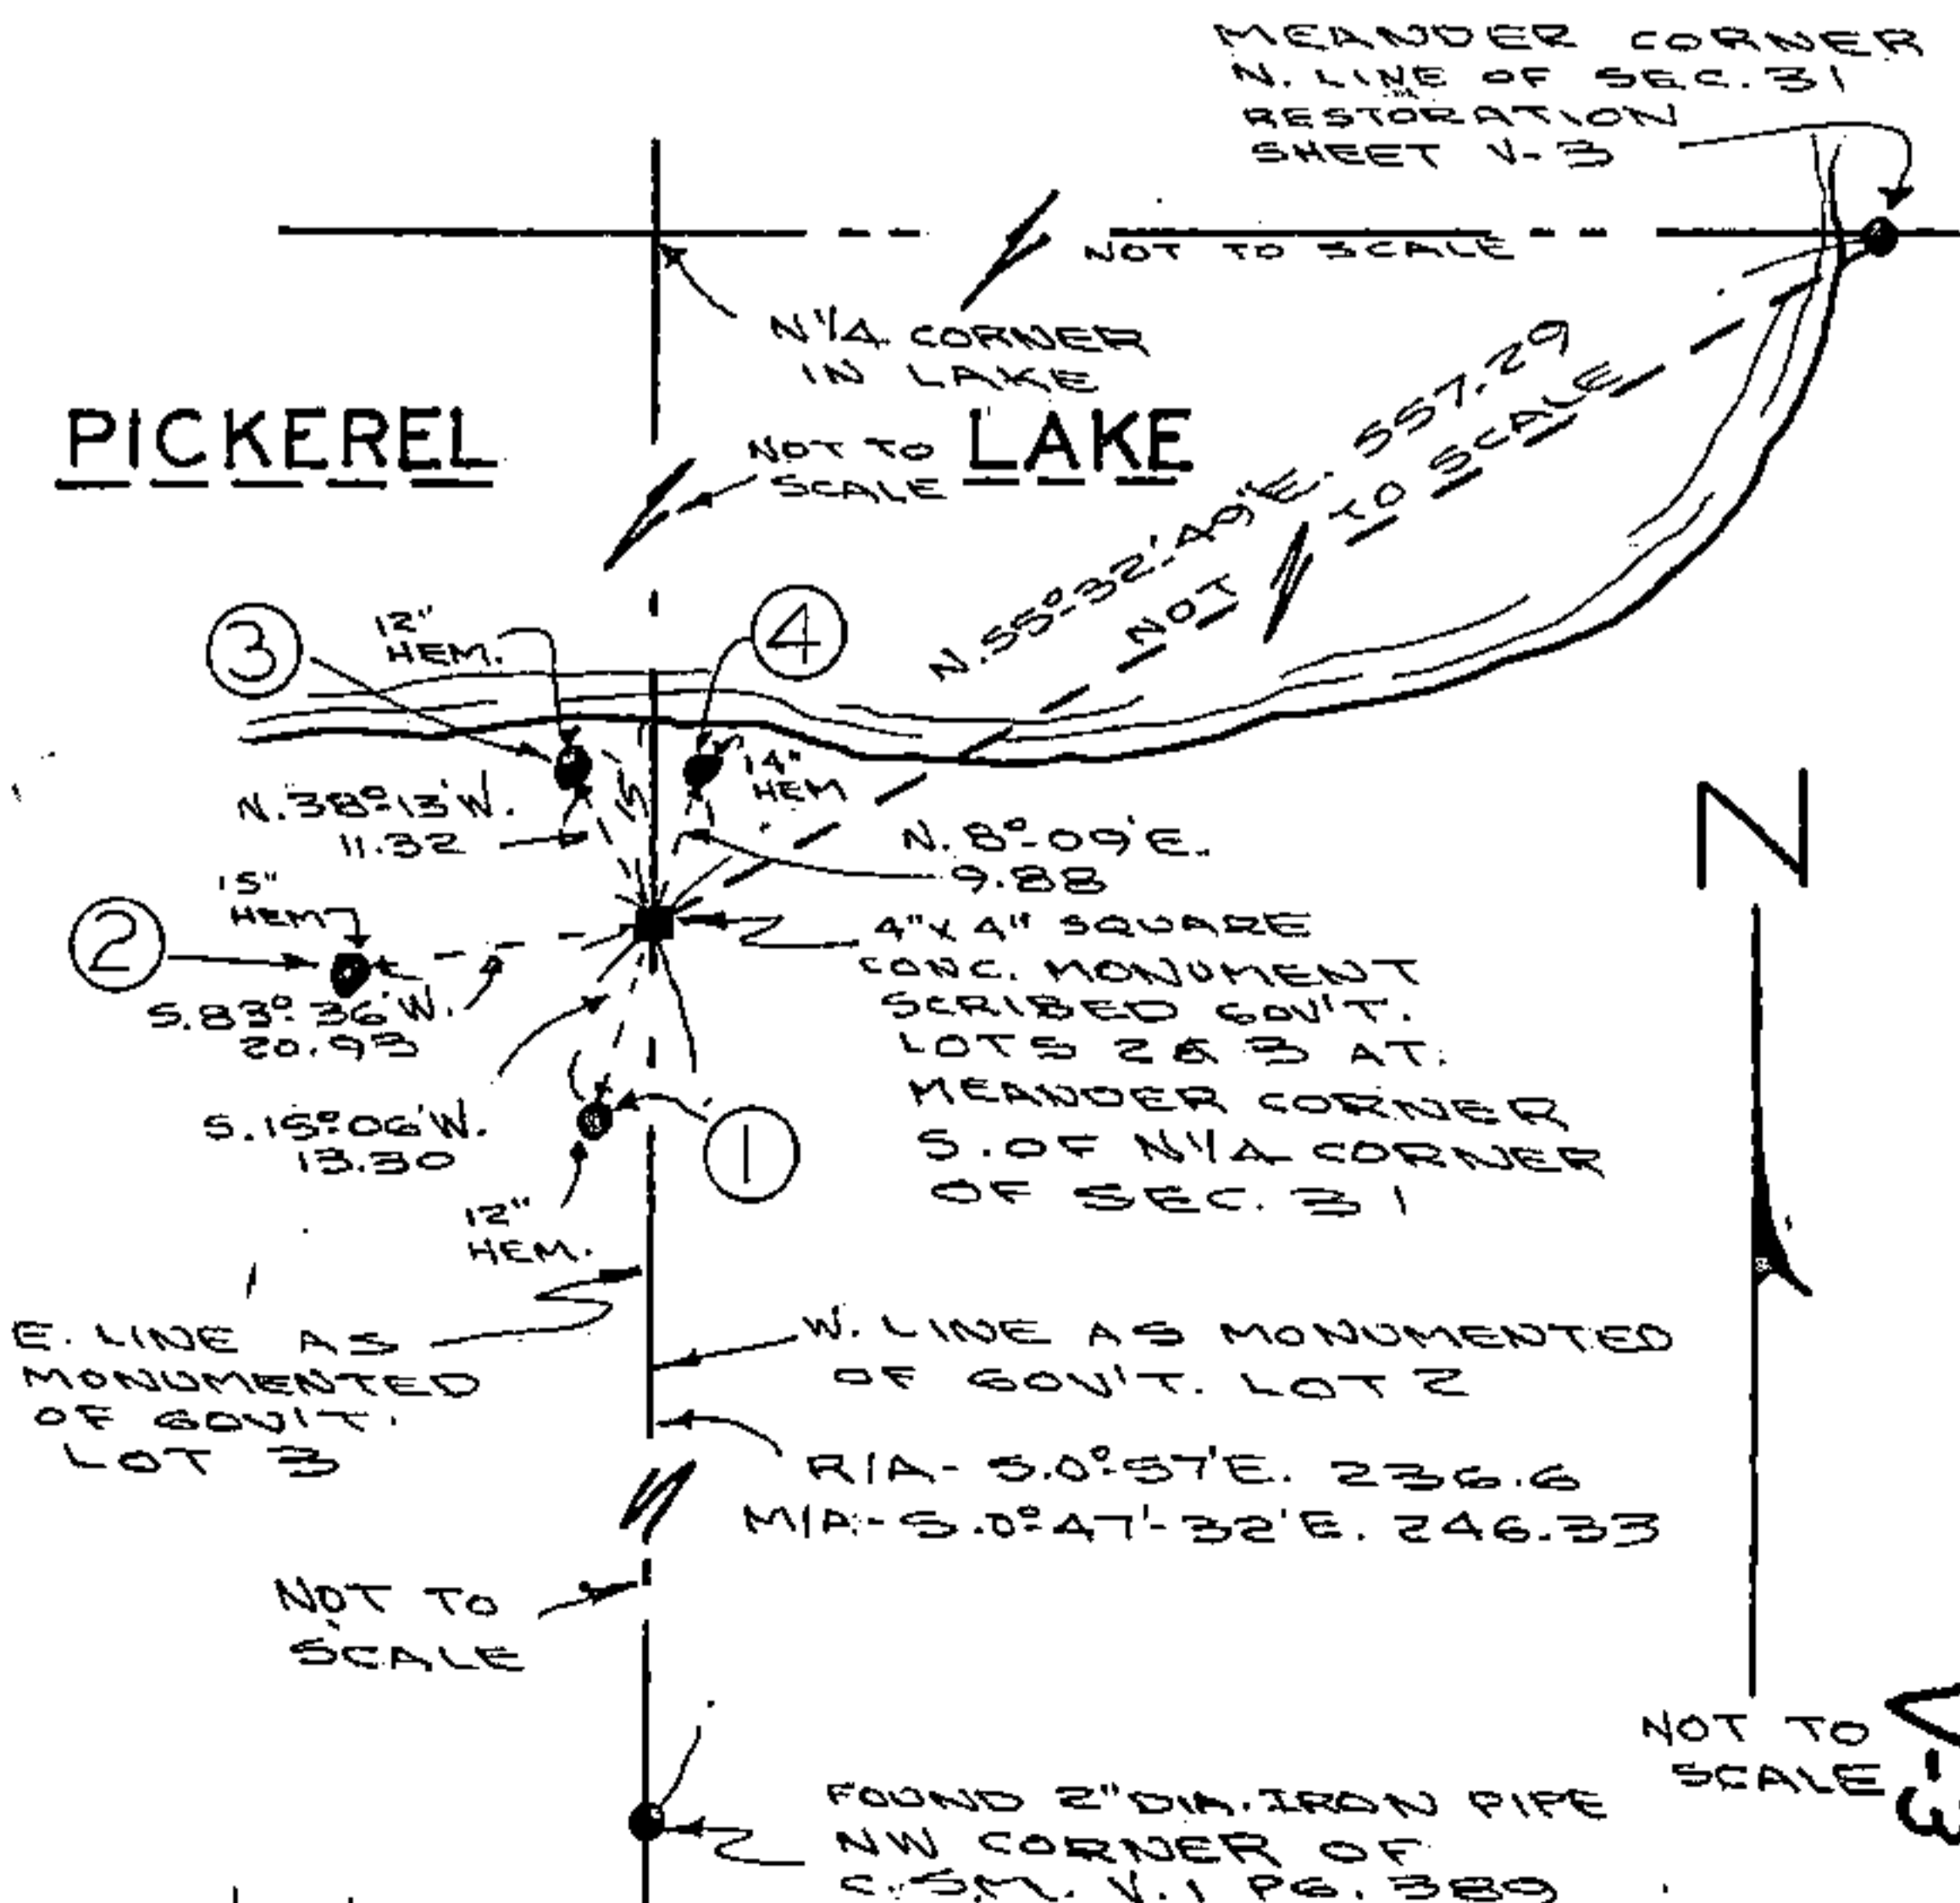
MEANDER CORNER
N. LINE OF SEC. 31
RESTORATION
SHEET V-3

NOT TO SCALE

N1/4 CORNER
IN LAKE

PICKEREL

NOT TO SCALE

LAKE

N.55°32'49"E. 557.29

NOT TO SCALE

12" HEM.

③

④

14" HEM

N.38°13'W.
11.32

N.8°09'E.
9.88

N

15" HEM

②

S.83°36'W.
20.93

4"x 4" SQUARE
CONC. MONUMENT
SCRIBED GOV'T.
LOTS 2 & 3 AT
MEANDER CORNER
S. OF N1/4 CORNER
OF SEC. 31

S.15°06'W.
13.30

①

12" HEM.

E. LINE AS
MONUMENTED
OF GOV'T.
LOT 3

W. LINE AS MONUMENTED
OF GOV'T. LOT 2

R/A- S.0°57'E. 236.6
M/A- S.0°47'-32"E. 246.33

NOT TO
SCALE

NOT TO
SCALE

FOUND 2" DIA. IRON PIPE
NW CORNER OF
C.S.M. V.1 PG. 389